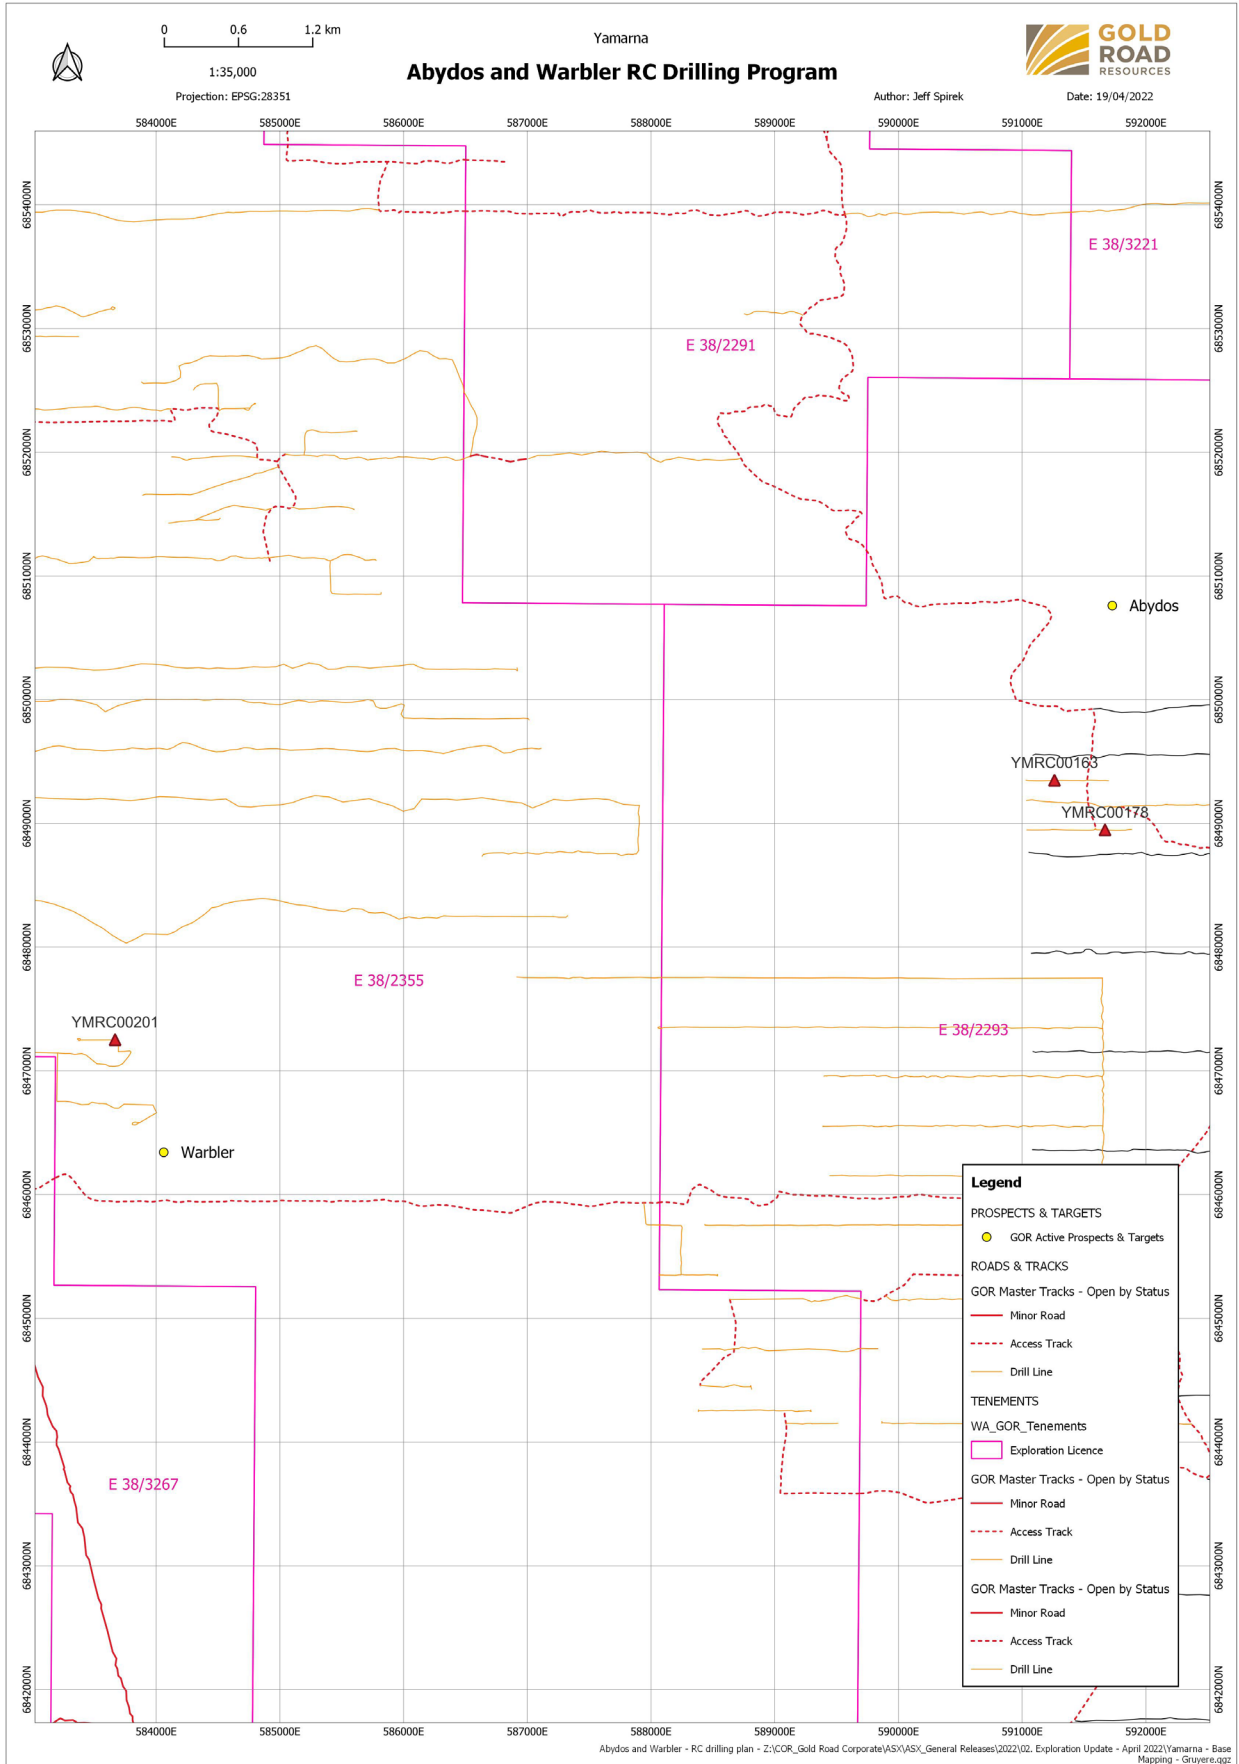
0 0.6 1.2 km

1:35,000

Projection: EPSG:28351

Yamarna

Abydos and Warbler RC Drilling Program

GOLD ROAD RESOURCES

Author: Jeff Spirek

Date: 19/04/2022

584000E 585000E 586000E 587000E 588000E 589000E 590000E 591000E 592000E

6854000N 6853000N 6852000N 6851000N 6850000N 6849000N 6848000N 6847000N 6846000N 6845000N 6844000N 6843000N 6842000N

E 38/3221

E 38/2291

Abydos

YMRC00163

YMRC00178

E 38/2355

YMRC00201

E 38/2293

Warbler

E 38/3267

Legend

PROSPECTS & TARGETS

GOR Active Prospects & Targets

ROADS & TRACKS

GOR Master Tracks - Open by Status

Minor Road

Access Track

Drill Line

TENEMENTS

WA_GOR_Tenements

Exploration Licence

GOR Master Tracks - Open by Status

Minor Road

Access Track

Drill Line

GOR Master Tracks - Open by Status

Minor Road

Access Track

Drill Line

584000E 585000E 586000E 587000E 588000E 589000E 590000E 591000E 592000E

Abydos and Warbler - RC drilling plan - Z:\COR_Gold Road Corporate\ASX\ASX_General Releases\2022\02. Exploration Update - April 2022\Yamarna - Base Mapping - Gruyere.qgz